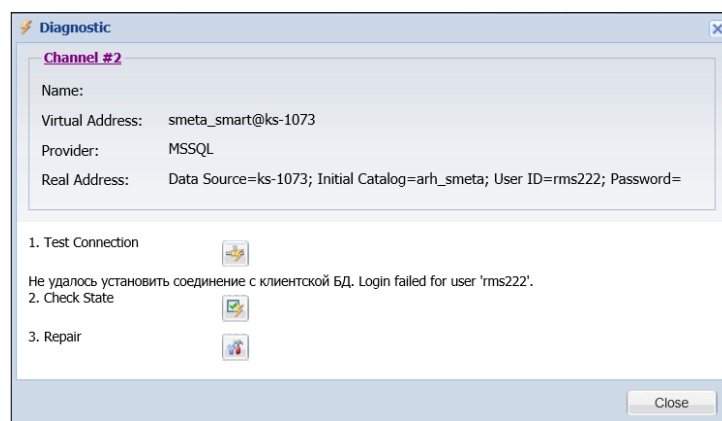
Diagnostic

Channel #2

Name:

Virtual Address: smeta_smart@ks-1073

Provider: MSSQL

Real Address: Data Source=ks-1073; Initial Catalog=arh_smeta; User ID=rms222; Password=

1. Test Connection

Не удалось установить соединение с клиентской БД. Login failed for user 'rms222'.

2. Check State

3. Repair

Close